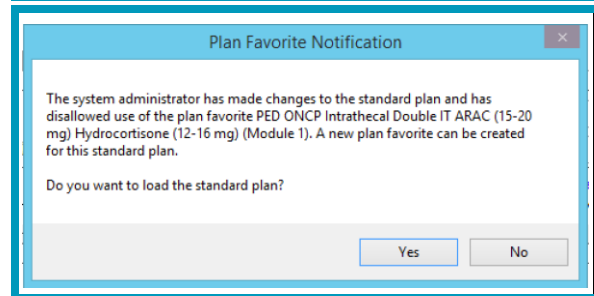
Plan Favorite Notification

×

The system administrator has made changes to the standard plan and has disallowed use of the plan favorite PED ONCP Intrathecal Double IT ARAC (15-20 mg) Hydrocortisone (12-16 mg) (Module 1). A new plan favorite can be created for this standard plan.

Do you want to load the standard plan?

Yes

No